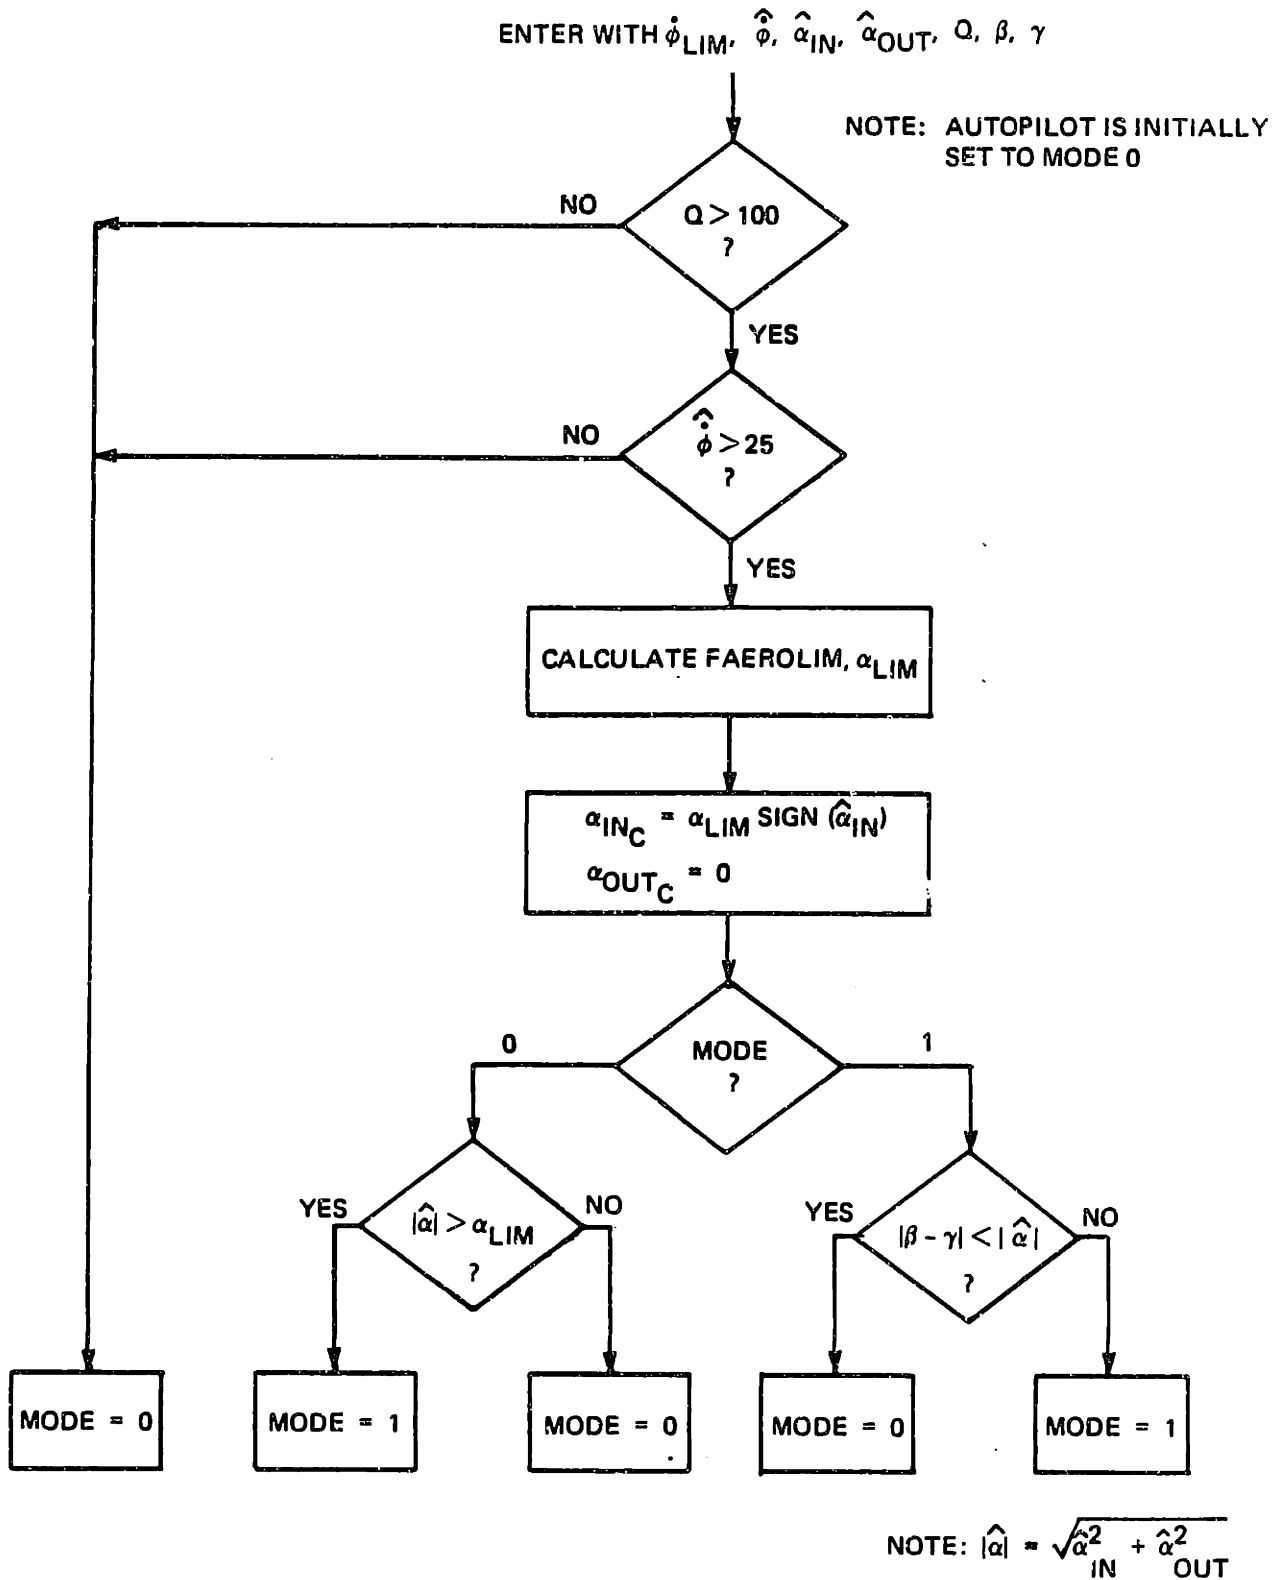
ENTER WITH $\dot{\phi}_{LIM}$, $\hat{\dot{\phi}}$, $\hat{\alpha}_{IN}$, $\hat{\alpha}_{OUT}$, Q, $\beta$, $\gamma$

NOTE: AUTOPILOT IS INITIALLY SET TO MODE 0

Q > 100 ?

NO

YES

$\hat{\dot{\phi}} > 25$ ?

NO

YES

CALCULATE FAEROLIM, $\alpha_{LIM}$

$\alpha_{IN_C} = \alpha_{LIM}$ SIGN $(\hat{\alpha}_{IN})$
$\alpha_{OUT_C} = 0$

MODE ?

0

1

YES

$|\hat{\alpha}| > \alpha_{LIM}$ ?

NO

YES

$|\beta - \gamma| < |\hat{\alpha}|$ ?

NO

MODE = 0

MODE = 1

MODE = 0

MODE = 0

MODE = 1

NOTE: $|\hat{\alpha}| = \sqrt{\hat{\alpha}^2_{IN} + \hat{\alpha}^2_{OUT}}$